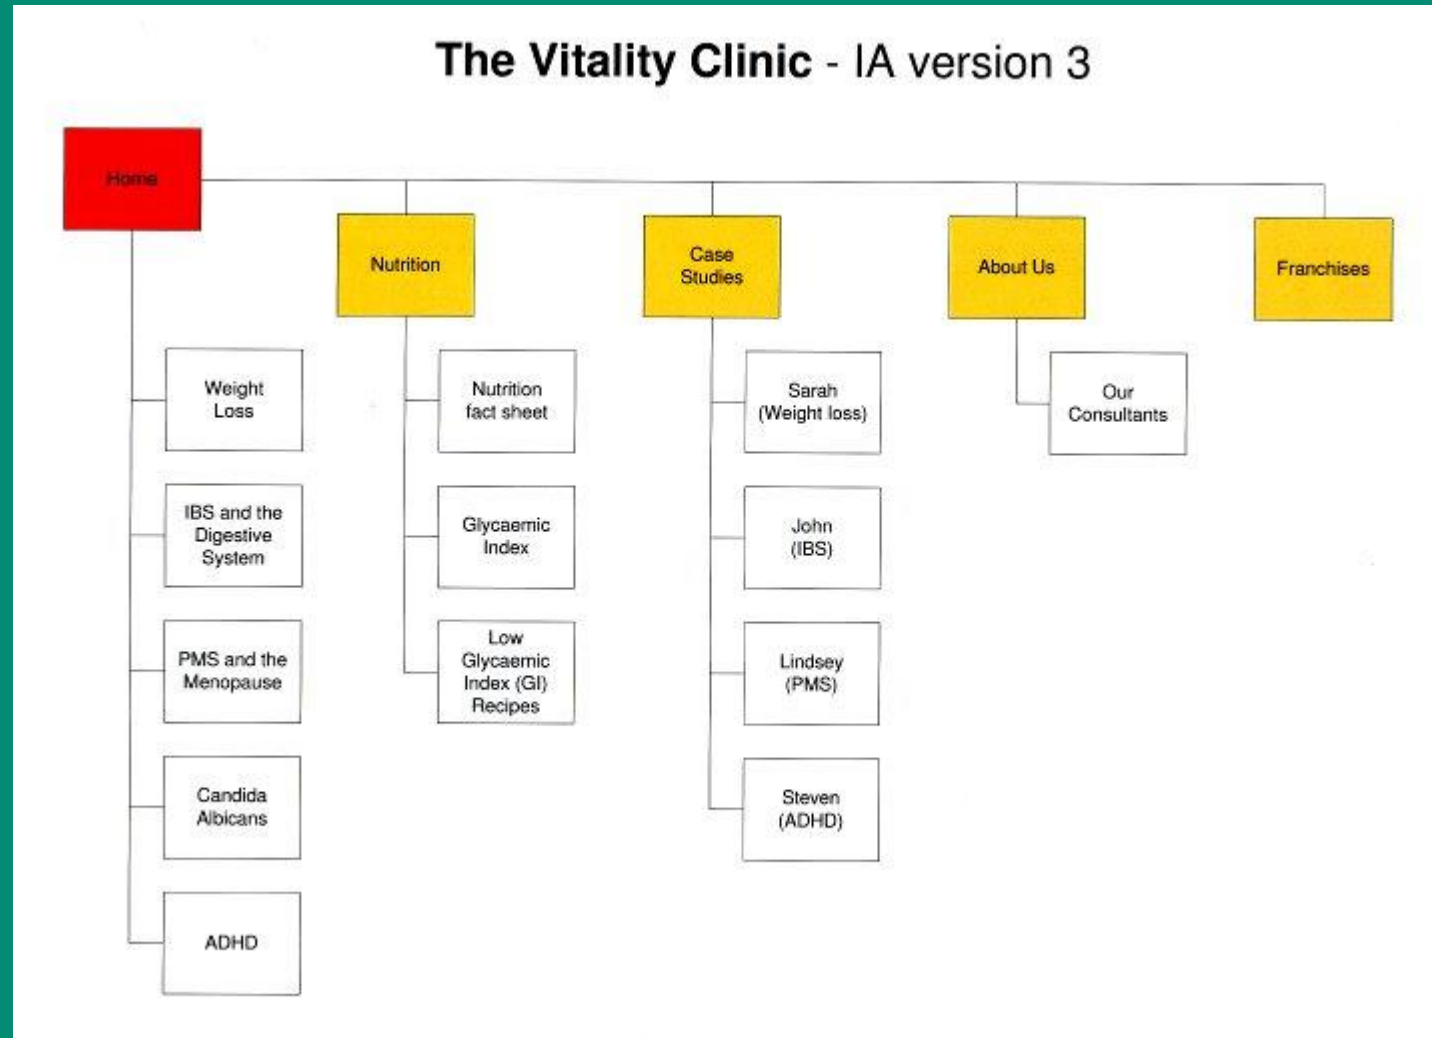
The Vitality Clinic - IA version 3

Home

Nutrition

Case Studies

About Us

Franchises

Weight Loss

IBS and the Digestive System

PMS and the Menopause

Candida Albicans

ADHD

Nutrition fact sheet

Glycaemic Index

Low Glycaemic Index (GI) Recipes

Sarah (Weight loss)

John (IBS)

Lindsey (PMS)

Steven (ADHD)

Our Consultants